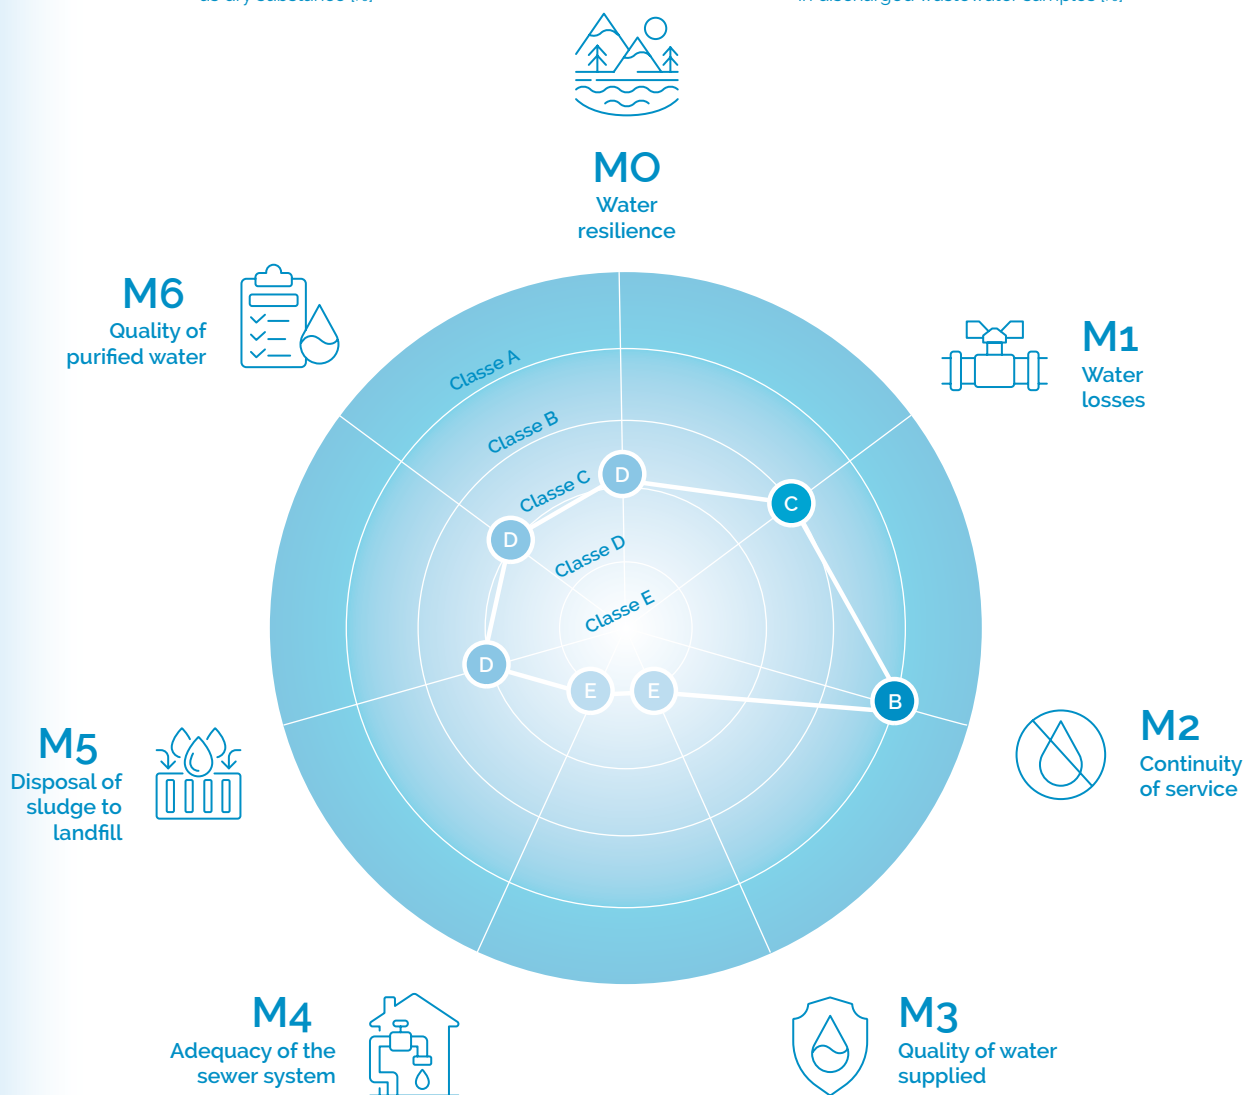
MO
Water resilience

M6
Quality of purified water

M1
Water losses

Classe A
Classe B
Classe C
Classe D
Classe E

D
C
D
D
E
E
B

M5
Disposal of sludge to landfill

M2
Continuity of service

M4
Adequacy of the sewer system

M3
Quality of water supplied